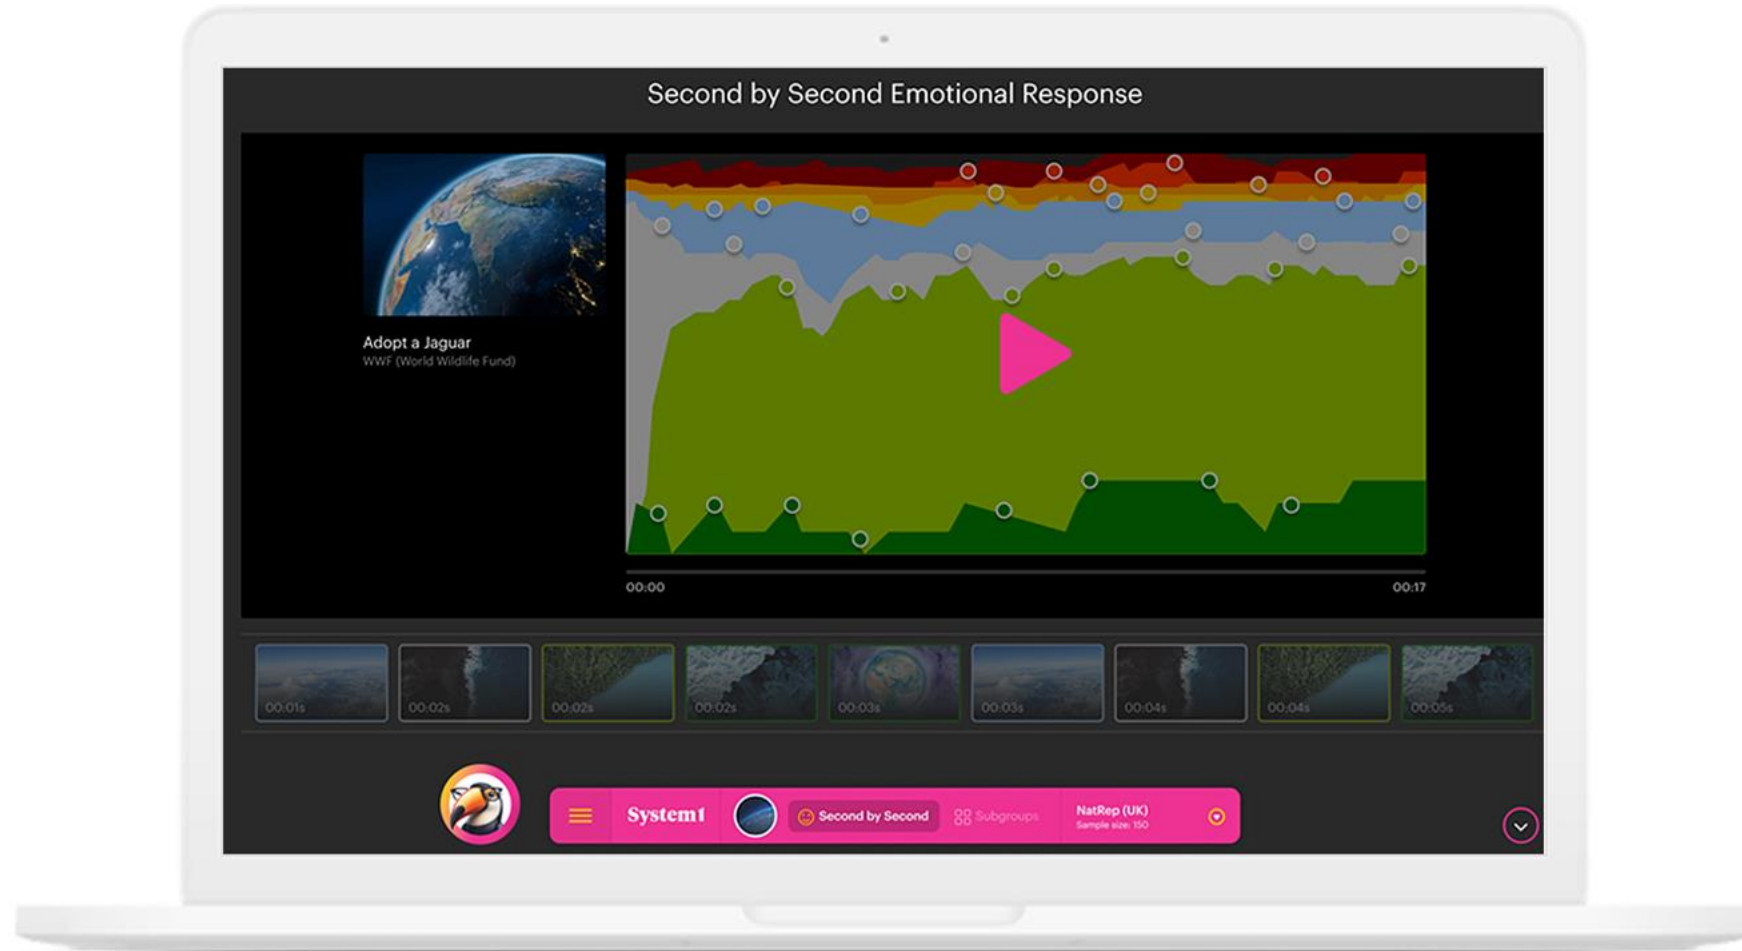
Second by Second Emotional Response

Adopt a Jaguar
WWF (World Wildlife Fund)

00:00
00:17

00:01s
00:02s
00:02s
00:02s
00:03s
00:03s
00:04s
00:04s
00:05s

System1
Second by Second
Subgroups
NatRep (UK)
Sample size: 150